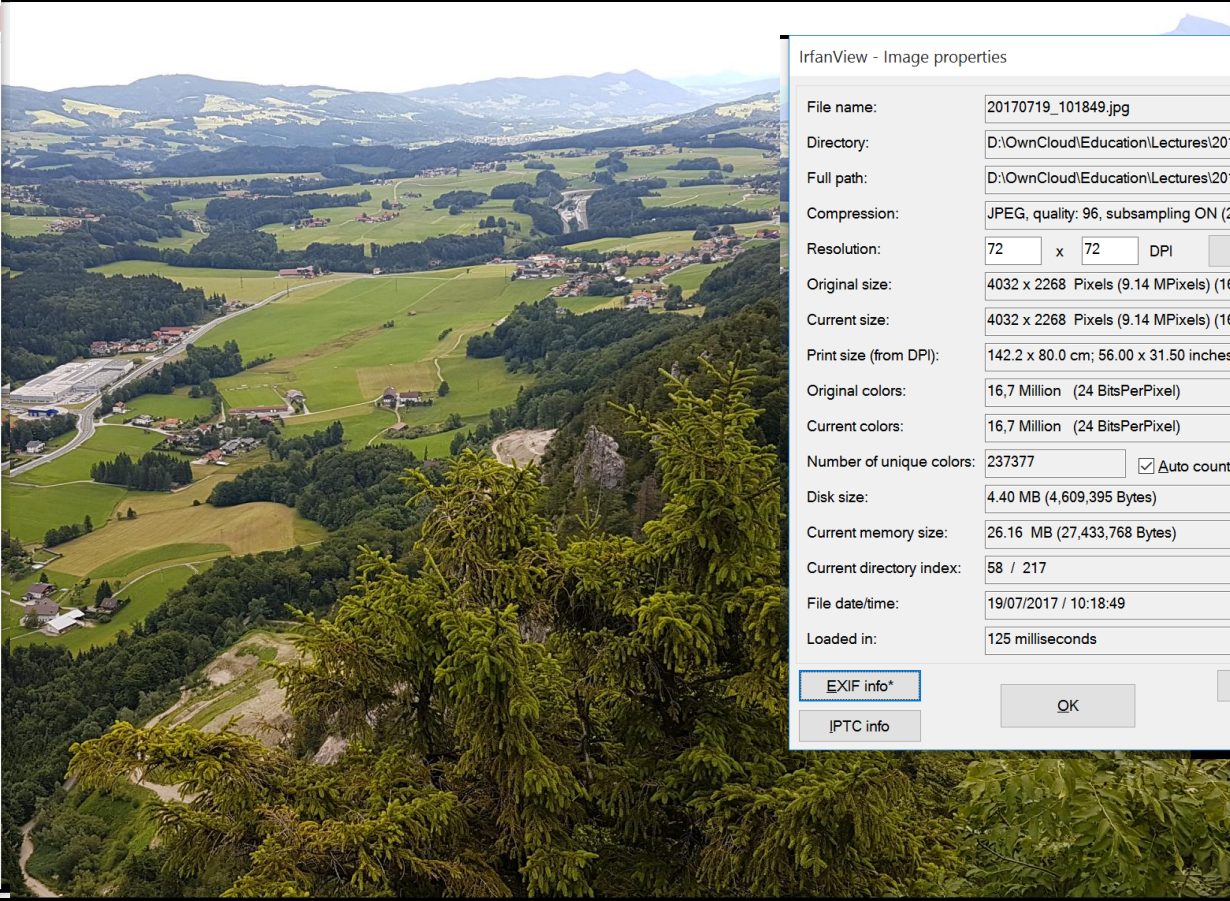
IrfanView - Image properties

| | |
|---|---|
| File name: | 20170719_101849.jpg |
| Directory: | D:\OwnCloud\Education\Lectures\20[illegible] |
| Full path: | D:\OwnCloud\Education\Lectures\20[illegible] |
| Compression: | JPEG, quality: 96, subsampling ON ([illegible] |
| Resolution: | 72 x 72 DPI |
| Original size: | 4032 x 2268 Pixels (9.14 MPixels) (1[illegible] |
| Current size: | 4032 x 2268 Pixels (9.14 MPixels) (1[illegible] |
| Print size (from DPI): | 142.2 x 80.0 cm; 56.00 x 31.50 inche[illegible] |
| Original colors: | 16,7 Million (24 BitsPerPixel) |
| Current colors: | 16,7 Million (24 BitsPerPixel) |
| Number of unique colors: | 237377 Auto count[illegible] |
| Disk size: | 4.40 MB (4,609,395 Bytes) |
| Current memory size: | 26.16 MB (27,433,768 Bytes) |
| Current directory index: | 58 / 217 |
| File date/time: | 19/07/2017 / 10:18:49 |
| Loaded in: | 125 milliseconds |

EXIF info*
IPTC info
OK